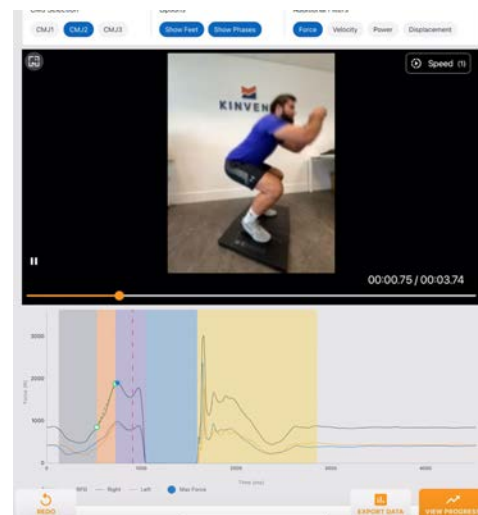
CMJ Selection
CMJ1 CMJ2 CMJ3
Options
Show Feet Show Phases
Additional Filters
Force Velocity Power Displacement

KINVEN

Speed (1)

00:00.75 / 00:03.74

3000
2000
1000
0
Force (N)
0 1000 2000 3000 4000
Time (ms)
BFS — Right — Left Max Force

REDO
EXPORT DATA
VIEW PROGRESS